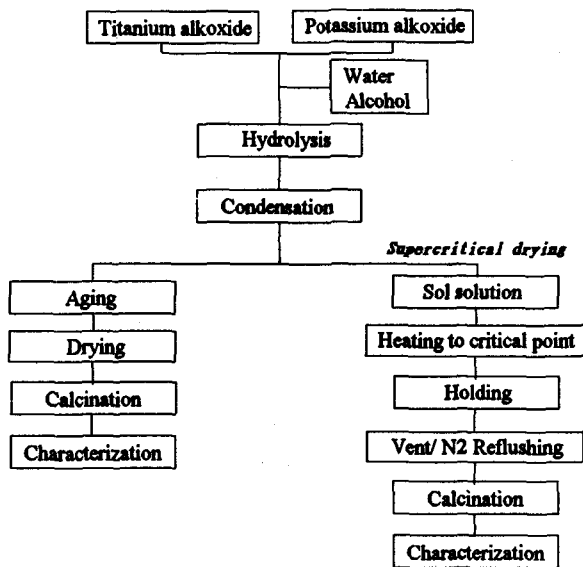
Titanium alkoxide

Potassium alkoxide

Water
Alcohol

Hydrolysis

Condensation

Supercritical drying

Aging

Drying

Calcination

Characterization

Sol solution

Heating to critical point

Holding

Vent/ N2 Reflushing

Calcination

Characterization